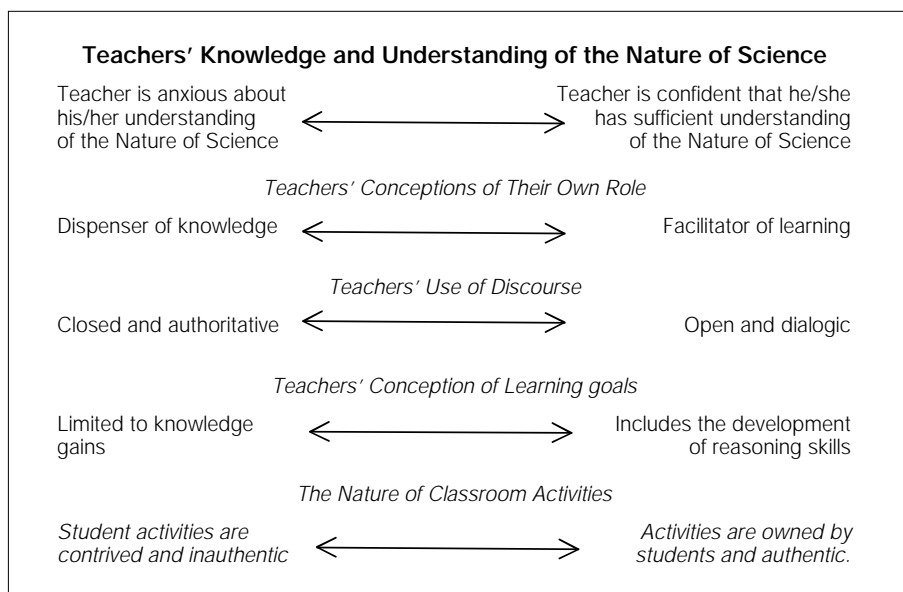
**Teachers' Knowledge and Understanding of the Nature of Science**

Teacher is anxious about his/her understanding of the Nature of Science

Teacher is confident that he/she has sufficient understanding of the Nature of Science

*Teachers' Conceptions of Their Own Role*

Dispenser of knowledge

Facilitator of learning

*Teachers' Use of Discourse*

Closed and authoritative

Open and dialogic

*Teachers' Conception of Learning goals*

Limited to knowledge gains

Includes the development of reasoning skills

*The Nature of Classroom Activities*

*Student activities are contrived and inauthentic*

*Activities are owned by students and authentic.*